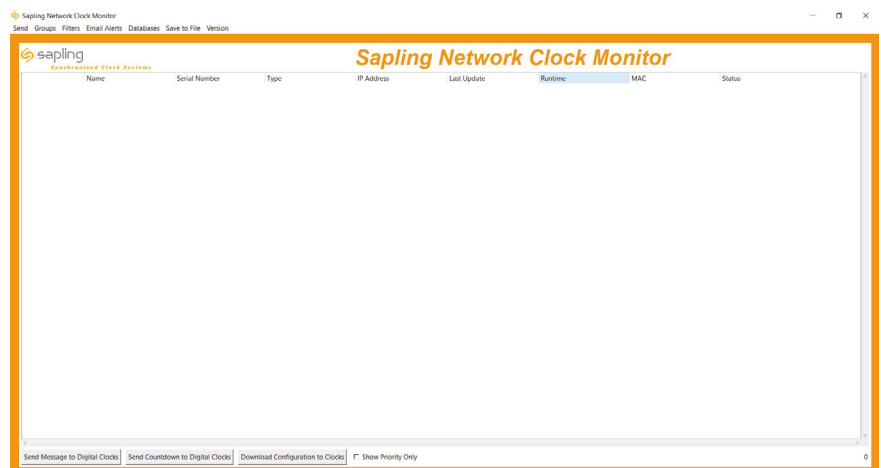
Sapling Network Clock Monitor

Send Groups Filters Email Alerts Databases Save to File Version

sapling
Synchronized Clock Systems

Sapling Network Clock Monitor

| Name | Serial Number | Type | IP Address | Last Update | Runtime | MAC | Status |
|---|---|---|---|---|---|---|---|

Send Message to Digital Clocks Send Countdown to Digital Clocks Download Configuration to Clocks Show Priority Only 0